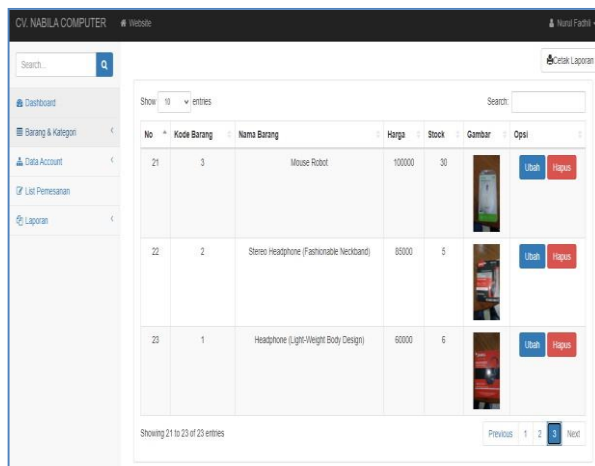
CV. NABILA COMPUTER Website

Nurul Fadhli

Search...

Cetak Laporan

Dashboard
Barang & Kategori
Data Account
List Pemesanan
Laporan

Show 10 entries

Search:

| No | Kode Barang | Nama Barang | Harga | Stock | Gambar | Opsi |
|---|---|---|---|---|---|---|
| 21 | 3 | Mouse Robot | 100000 | 30 | | Ubah Hapus |
| 22 | 2 | Stereo Headphone (Fashionable Neckband) | 85000 | 5 | | Ubah Hapus |
| 23 | 1 | Headphone (Light-Weight Body Design) | 60000 | 6 | | Ubah Hapus |

Showing 21 to 23 of 23 entries

Previous 1 2 3 Next